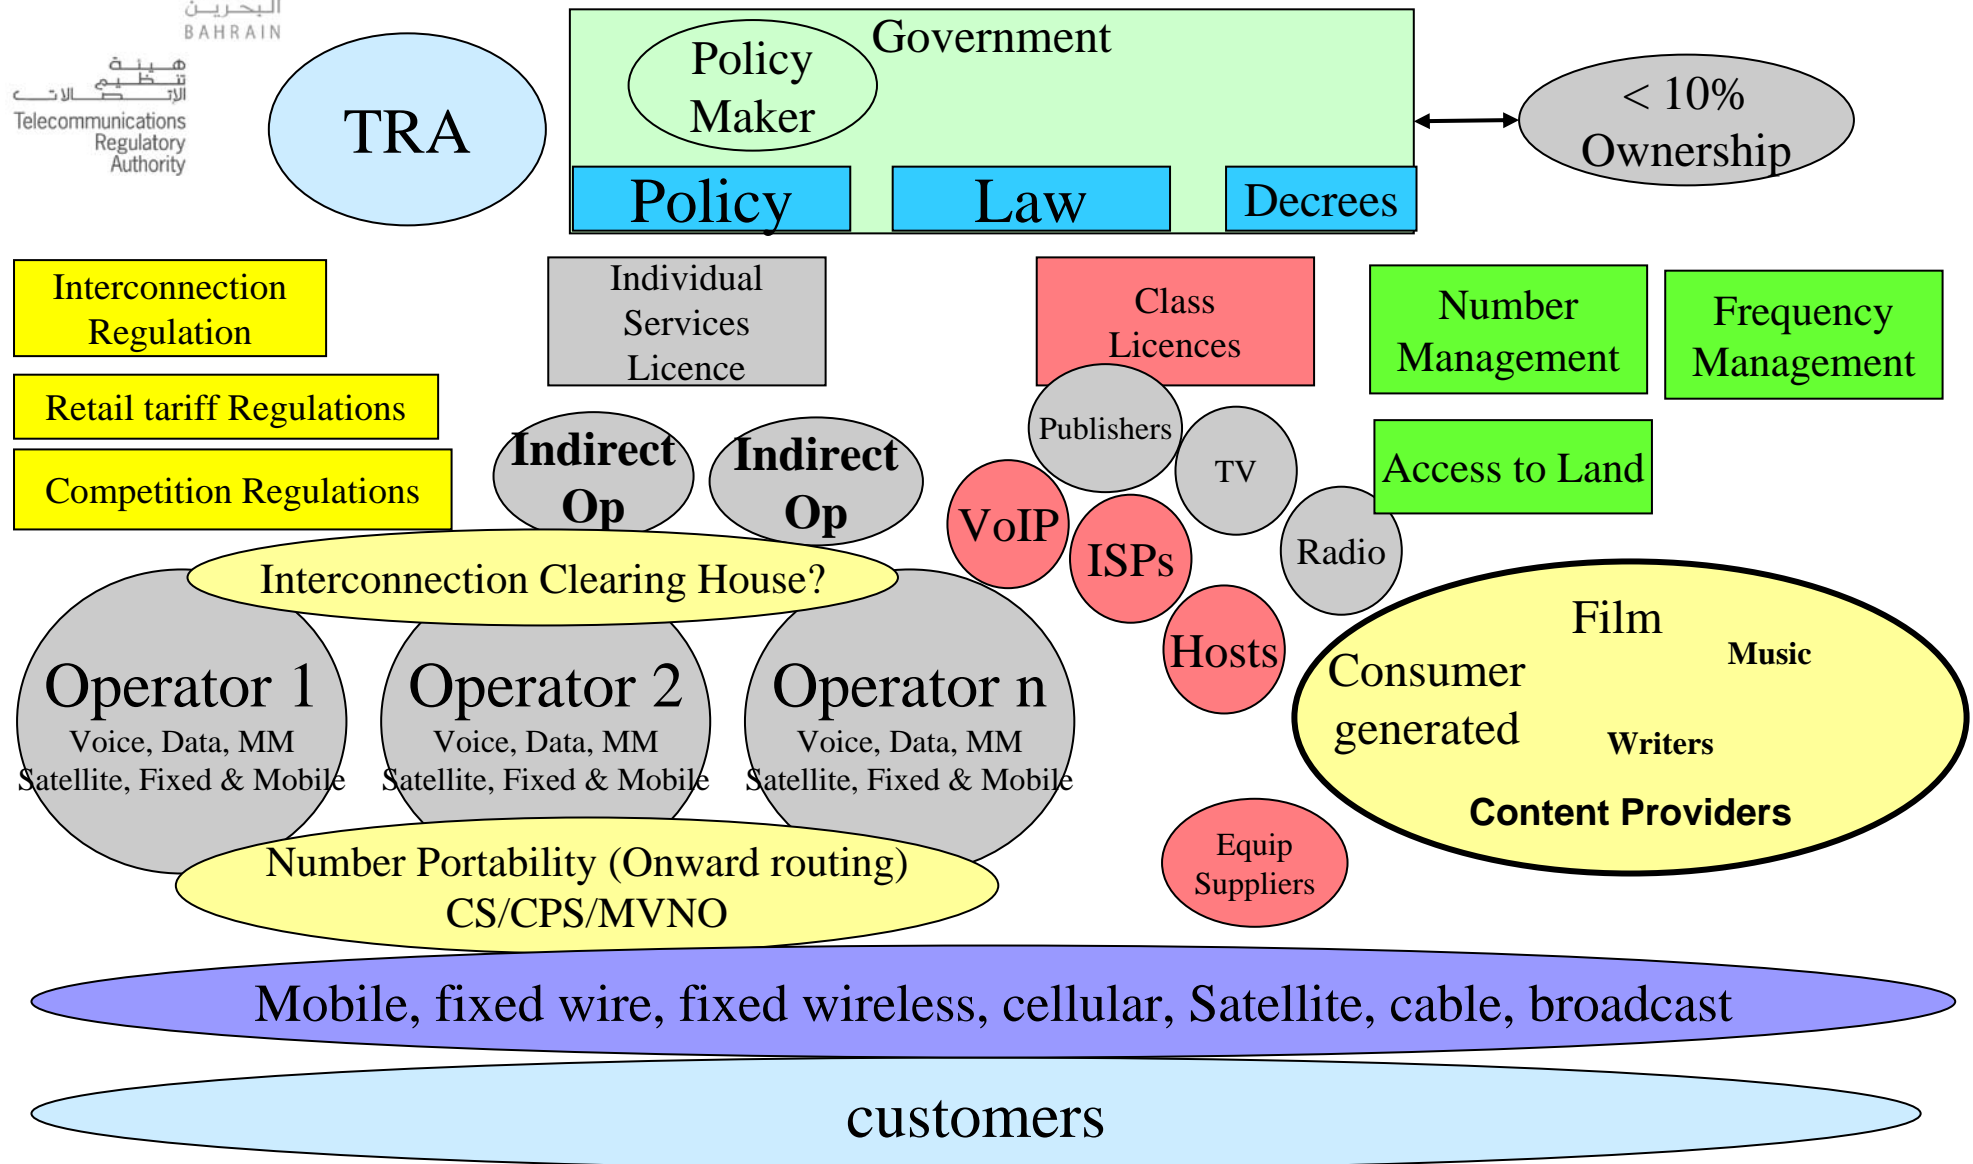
البحرين
BAHRAIN
هيئة تنظيم الاتصالات
Telecommunications Regulatory Authority

TRA

Government

Policy Maker

Policy

Law

Decrees

< 10% Ownership

Interconnection Regulation

Retail tariff Regulations

Competition Regulations

Individual Services Licence

Class Licences

Number Management

Frequency Management

Access to Land

Indirect Op

Indirect Op

Publishers

TV

VoIP

ISPs

Radio

Hosts

Interconnection Clearing House?

Operator 1
Voice, Data, MM
Satellite, Fixed & Mobile

Operator 2
Voice, Data, MM
Satellite, Fixed & Mobile

Operator n
Voice, Data, MM
Satellite, Fixed & Mobile

Film

Music

Consumer generated

Writers

Content Providers

Number Portability (Onward routing)
CS/CPS/MVNO

Equip Suppliers

Mobile, fixed wire, fixed wireless, cellular, Satellite, cable, broadcast

customers